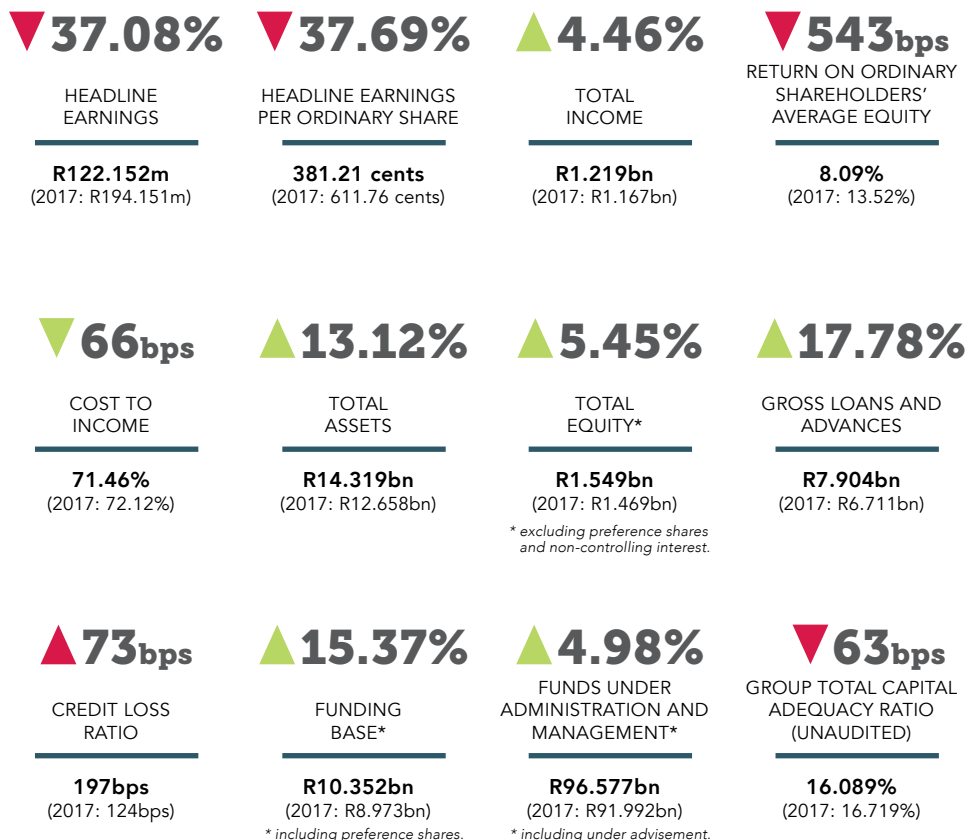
37.08%

HEADLINE EARNINGS

R122.152m
(2017: R194.151m)

37.69%

HEADLINE EARNINGS PER ORDINARY SHARE

381.21 cents
(2017: 611.76 cents)

4.46%

TOTAL INCOME

R1.219bn
(2017: R1.167bn)

543bps

RETURN ON ORDINARY SHAREHOLDERS' AVERAGE EQUITY

8.09%
(2017: 13.52%)

66bps

COST TO INCOME

71.46%
(2017: 72.12%)

13.12%

TOTAL ASSETS

R14.319bn
(2017: R12.658bn)

5.45%

TOTAL EQUITY*

R1.549bn
(2017: R1.469bn)

* excluding preference shares and non-controlling interest.

17.78%

GROSS LOANS AND ADVANCES

R7.904bn
(2017: R6.711bn)

73bps

CREDIT LOSS RATIO

197bps
(2017: 124bps)

15.37%

FUNDING BASE*

R10.352bn
(2017: R8.973bn)

* including preference shares.

4.98%

FUNDS UNDER ADMINISTRATION AND MANAGEMENT*

R96.577bn
(2017: R91.992bn)

* including under advisement.

63bps

GROUP TOTAL CAPITAL ADEQUACY RATIO (UNAUDITED)

16.089%
(2017: 16.719%)